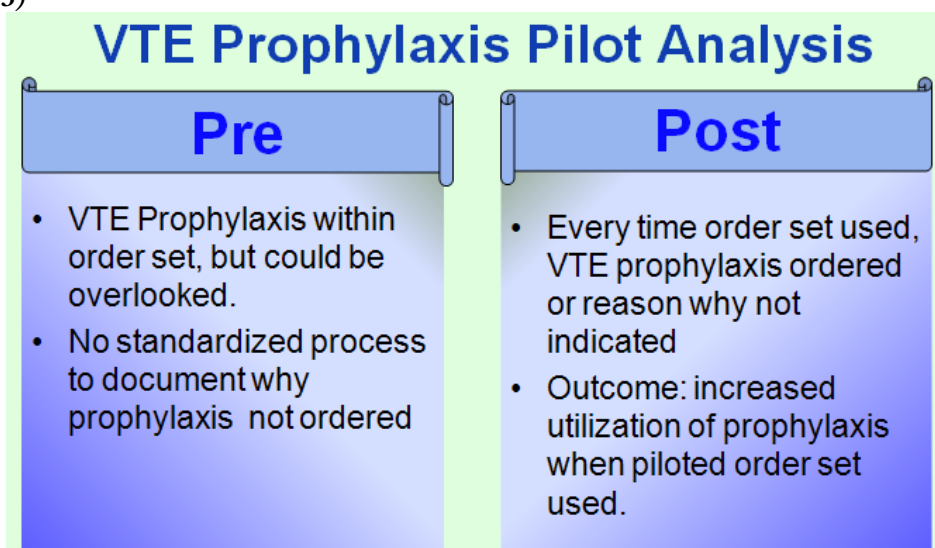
VTE Prophylaxis Pilot Analysis

Pre

- VTE Prophylaxis within order set, but could be overlooked.
- No standardized process to document why prophylaxis not ordered

Post

- Every time order set used, VTE prophylaxis ordered or reason why not indicated
- Outcome: increased utilization of prophylaxis when piloted order set used.